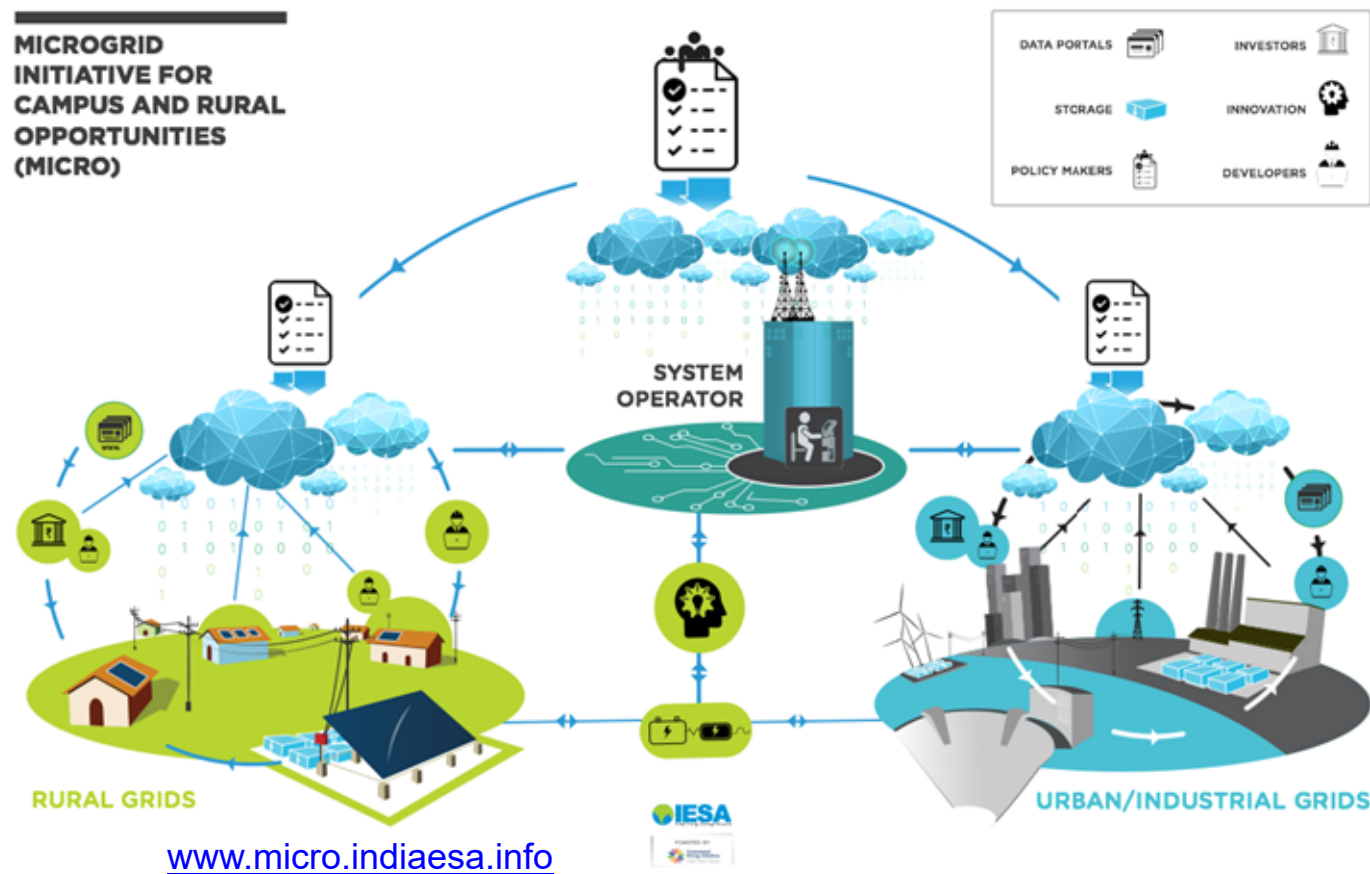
MICROGRID INITIATIVE FOR CAMPUS AND RURAL OPPORTUNITIES (MICRO)

DATA PORTALS
INVESTORS
STORAGE
INNOVATION
POLICY MAKERS
DEVELOPERS

SYSTEM OPERATOR

RURAL GRIDS

URBAN/INDUSTRIAL GRIDS

IESA

POWERED BY

www.micro.indiaesa.info